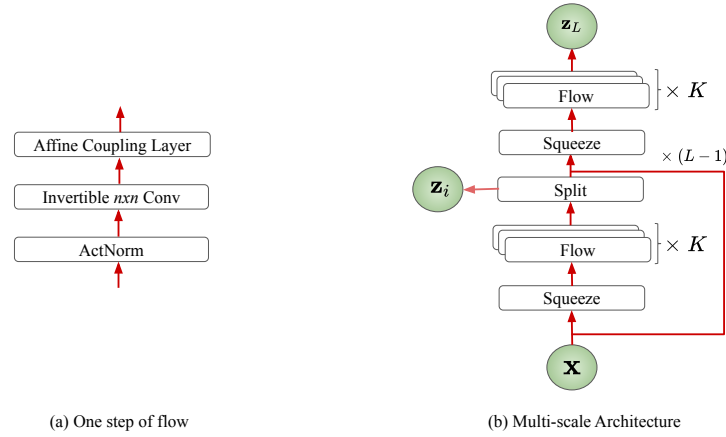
Affine Coupling Layer

Invertible *nxn* Conv

ActNorm

(a) One step of flow

$\mathbf{z}_L$

Flow

$\times K$

Squeeze

$\times (L-1)$

$\mathbf{z}_i$

Split

Flow

$\times K$

Squeeze

$\mathbf{x}$

(b) Multi-scale Architecture